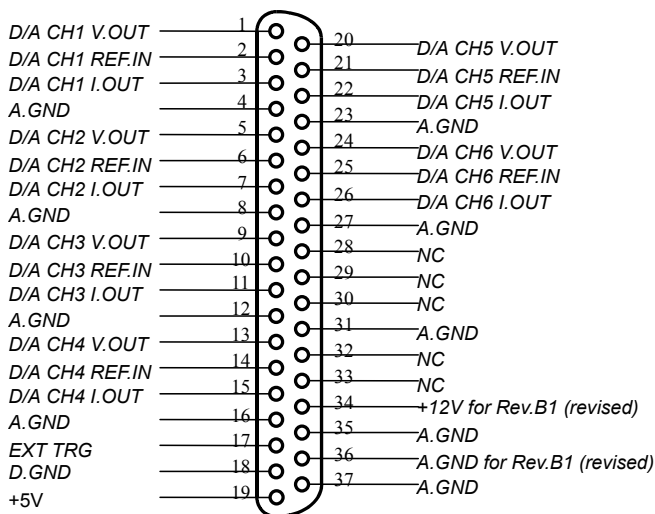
D/A CH1 V.OUT 1
D/A CH1 REF.IN 2
D/A CH1 I.OUT 3
A.GND 4
D/A CH2 V.OUT 5
D/A CH2 REF.IN 6
D/A CH2 I.OUT 7
A.GND 8
D/A CH3 V.OUT 9
D/A CH3 REF.IN 10
D/A CH3 I.OUT 11
A.GND 12
D/A CH4 V.OUT 13
D/A CH4 REF.IN 14
D/A CH4 I.OUT 15
A.GND 16
EXT TRG 17
D.GND 18
+5V 19

20 D/A CH5 V.OUT
21 D/A CH5 REF.IN
22 D/A CH5 I.OUT
23 A.GND
24 D/A CH6 V.OUT
25 D/A CH6 REF.IN
26 D/A CH6 I.OUT
27 A.GND
28 NC
29 NC
30 NC
31 A.GND
32 NC
33 NC
34 +12V for Rev.B1 (revised)
35 A.GND
36 A.GND for Rev.B1 (revised)
37 A.GND